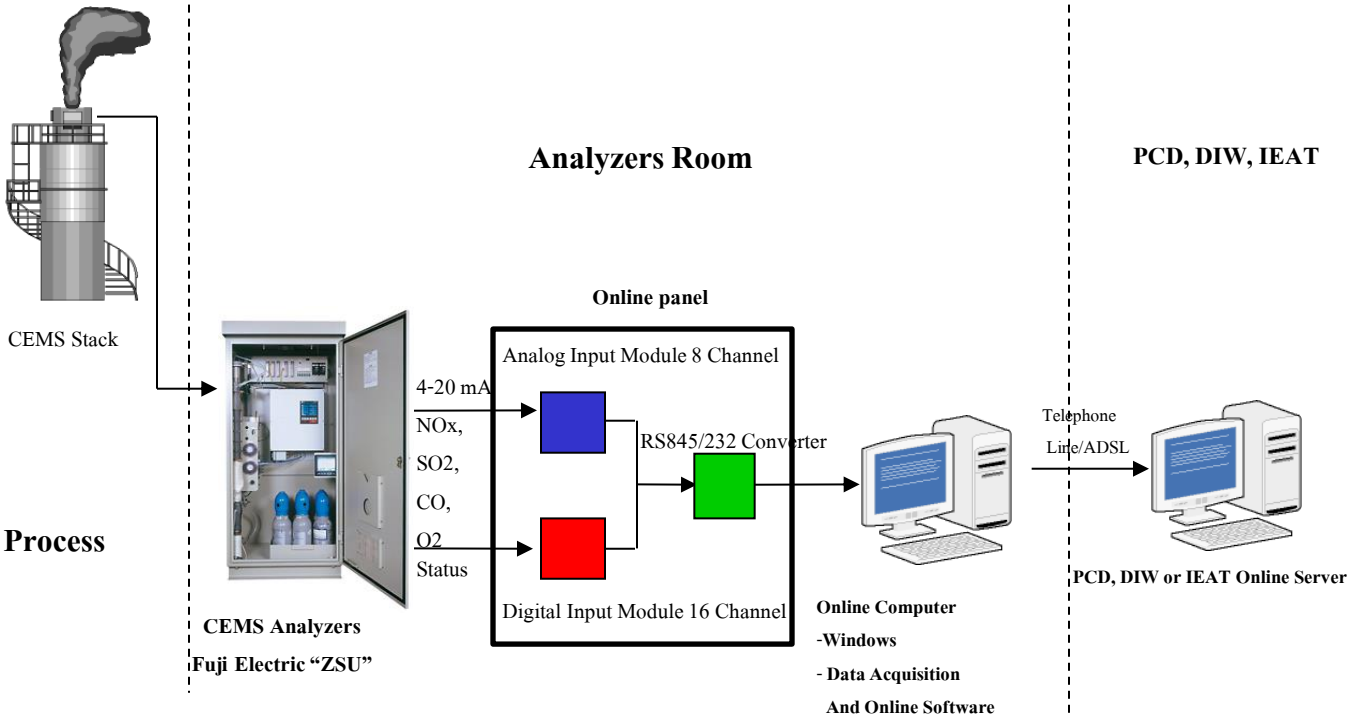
Analyzers Room

PCD, DIW, IEAT

CEMS Stack

Process

Online panel

Analog Input Module 8 Channel

4-20 mA

NOx,

SO2,

CO,

O2

Status

RS845/232 Converter

Digital Input Module 16 Channel

Telephone

Line/ADSL

CEMS Analyzers

Fuji Electric "ZSU"

Online Computer

-Windows

- Data Acquisition

And Online Software

PCD, DIW or IEAT Online Server